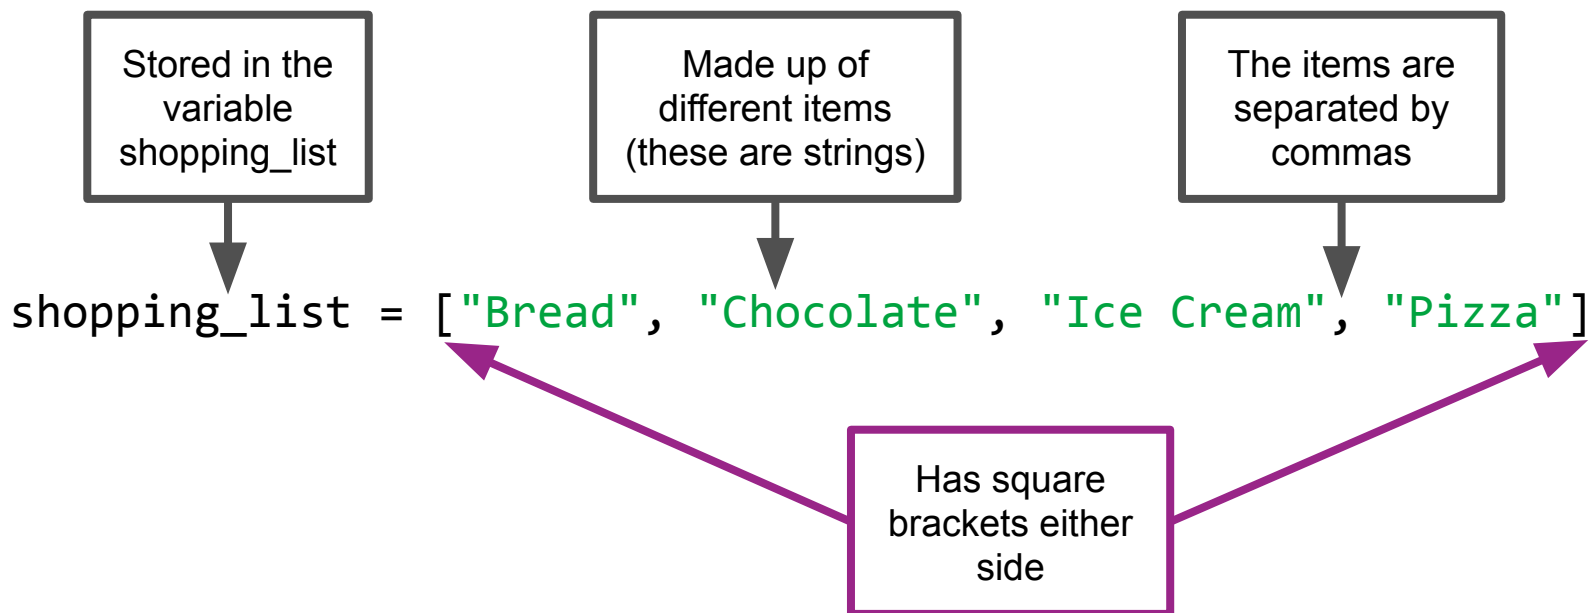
Stored in the variable shopping_list

Made up of different items (these are strings)

The items are separated by commas

shopping_list = ["Bread", "Chocolate", "Ice Cream", "Pizza"]

Has square brackets either side